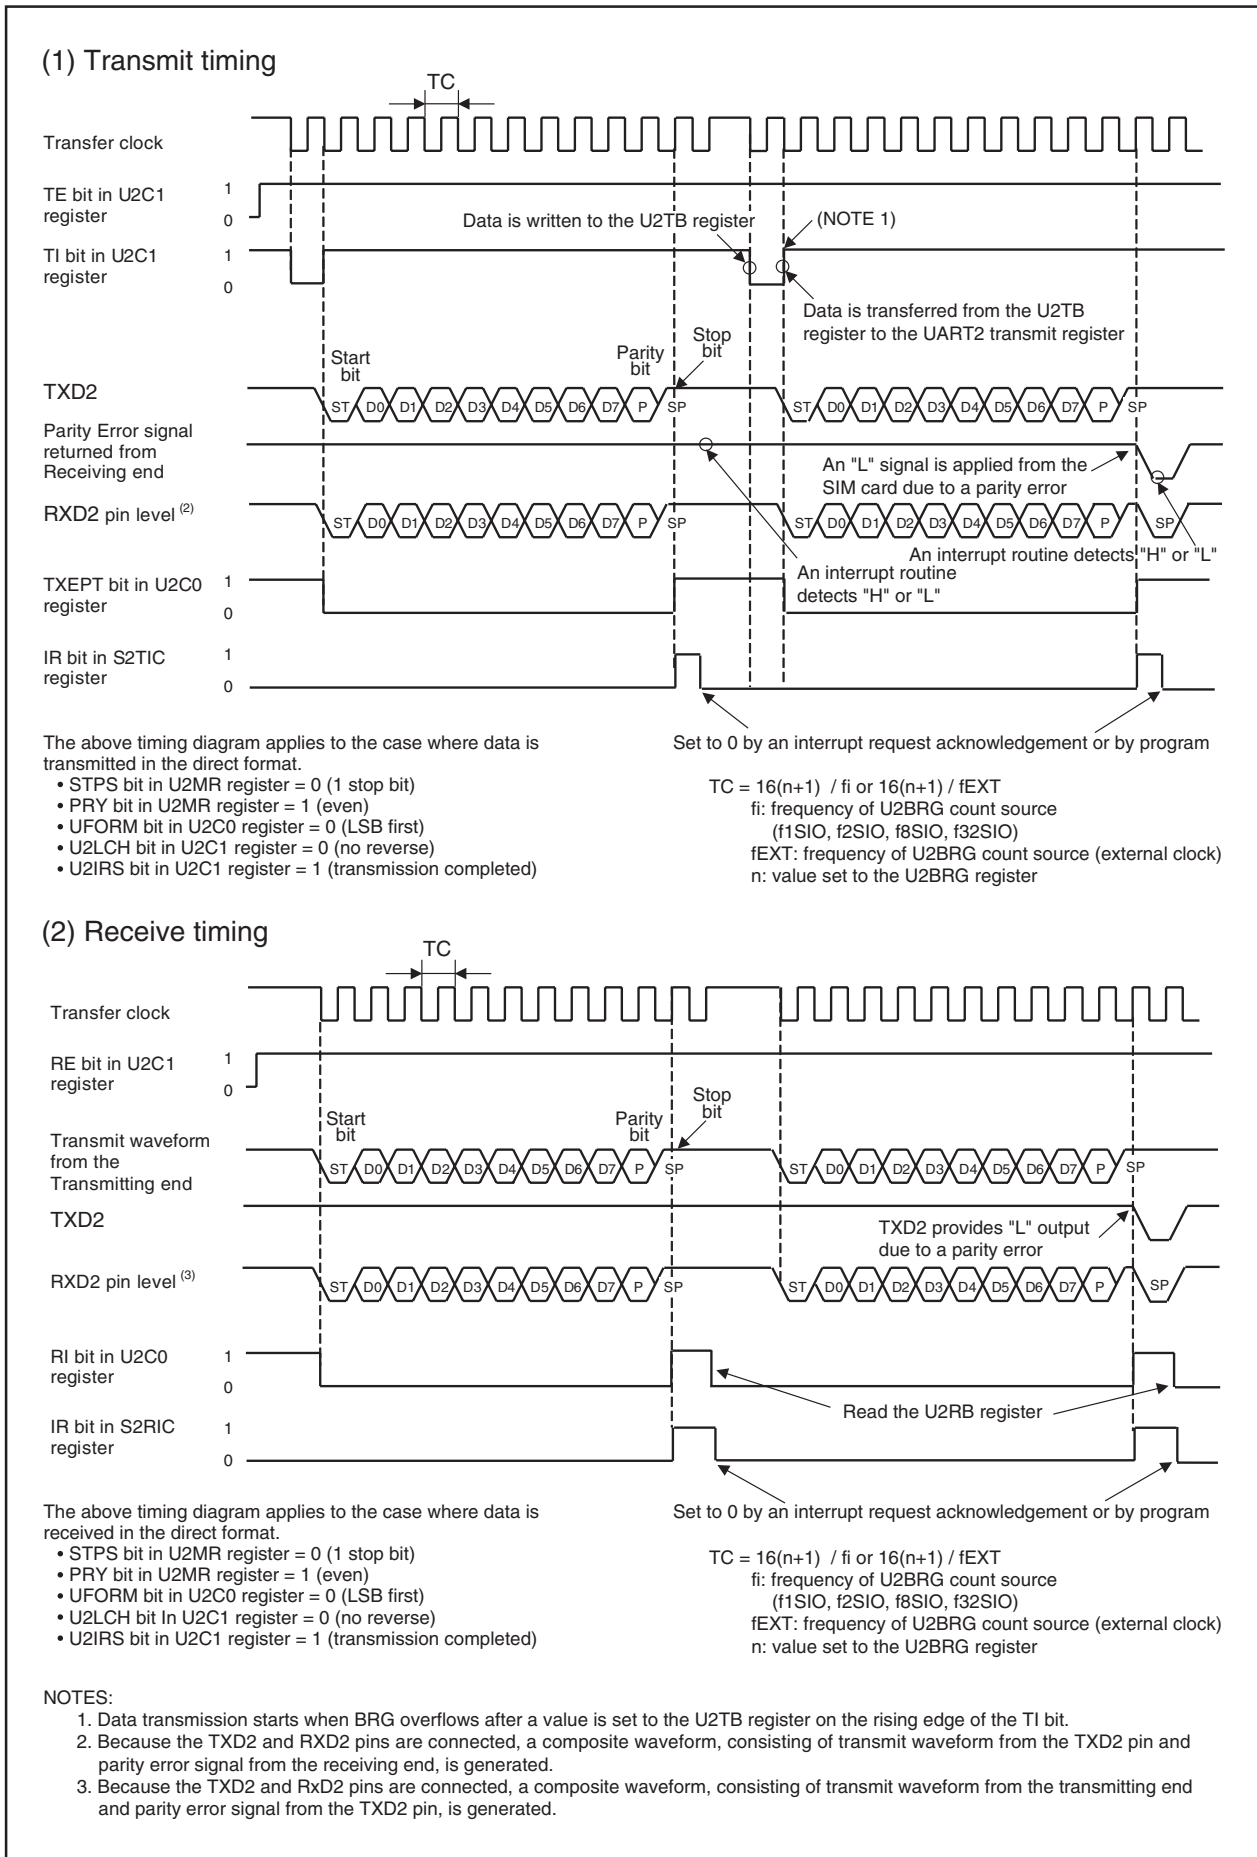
(1) Transmit timing

TC

Transfer clock

TE bit in U2C1 register 1 0

TI bit in U2C1 register 1 0

Data is written to the U2TB register

(NOTE 1)

Data is transferred from the U2TB register to the UART2 transmit register

Start bit

Parity bit

Stop bit

TXD2

ST D0 D1 D2 D3 D4 D5 D6 D7 P SP ST D0 D1 D2 D3 D4 D5 D6 D7 P SP

Parity Error signal returned from Receiving end

An "L" signal is applied from the SIM card due to a parity error

RXD2 pin level $^{(2)}$

ST D0 D1 D2 D3 D4 D5 D6 D7 P SP ST D0 D1 D2 D3 D4 D5 D6 D7 P SP

An interrupt routine detects "H" or "L"

TXEPT bit in U2C0 register 1 0

An interrupt routine detects "H" or "L"

IR bit in S2TIC register 1 0

The above timing diagram applies to the case where data is transmitted in the direct format.
• STPS bit in U2MR register = 0 (1 stop bit)
• PRY bit in U2MR register = 1 (even)
• UFORM bit in U2C0 register = 0 (LSB first)
• U2LCH bit in U2C1 register = 0 (no reverse)
• U2IRS bit in U2C1 register = 1 (transmission completed)

Set to 0 by an interrupt request acknowledgement or by program

TC = 16(n+1) / fi or 16(n+1) / fEXT
fi: frequency of U2BRG count source (f1SIO, f2SIO, f8SIO, f32SIO)
fEXT: frequency of U2BRG count source (external clock)
n: value set to the U2BRG register

(2) Receive timing

TC

Transfer clock

RE bit in U2C1 register 1 0

Start bit

Parity bit

Stop bit

Transmit waveform from the Transmitting end

ST D0 D1 D2 D3 D4 D5 D6 D7 P SP ST D0 D1 D2 D3 D4 D5 D6 D7 P SP

TXD2

TXD2 provides "L" output due to a parity error

RXD2 pin level $^{(3)}$

ST D0 D1 D2 D3 D4 D5 D6 D7 P SP ST D0 D1 D2 D3 D4 D5 D6 D7 P SP

RI bit in U2C0 register 1 0

Read the U2RB register

IR bit in S2RIC register 1 0

The above timing diagram applies to the case where data is received in the direct format.
• STPS bit in U2MR register = 0 (1 stop bit)
• PRY bit in U2MR register = 1 (even)
• UFORM bit in U2C0 register = 0 (LSB first)
• U2LCH bit In U2C1 register = 0 (no reverse)
• U2IRS bit in U2C1 register = 1 (transmission completed)

Set to 0 by an interrupt request acknowledgement or by program

TC = 16(n+1) / fi or 16(n+1) / fEXT
fi: frequency of U2BRG count source (f1SIO, f2SIO, f8SIO, f32SIO)
fEXT: frequency of U2BRG count source (external clock)
n: value set to the U2BRG register

NOTES:
1. Data transmission starts when BRG overflows after a value is set to the U2TB register on the rising edge of the TI bit.
2. Because the TXD2 and RXD2 pins are connected, a composite waveform, consisting of transmit waveform from the TXD2 pin and parity error signal from the receiving end, is generated.
3. Because the TXD2 and RxD2 pins are connected, a composite waveform, consisting of transmit waveform from the transmitting end and parity error signal from the TXD2 pin, is generated.